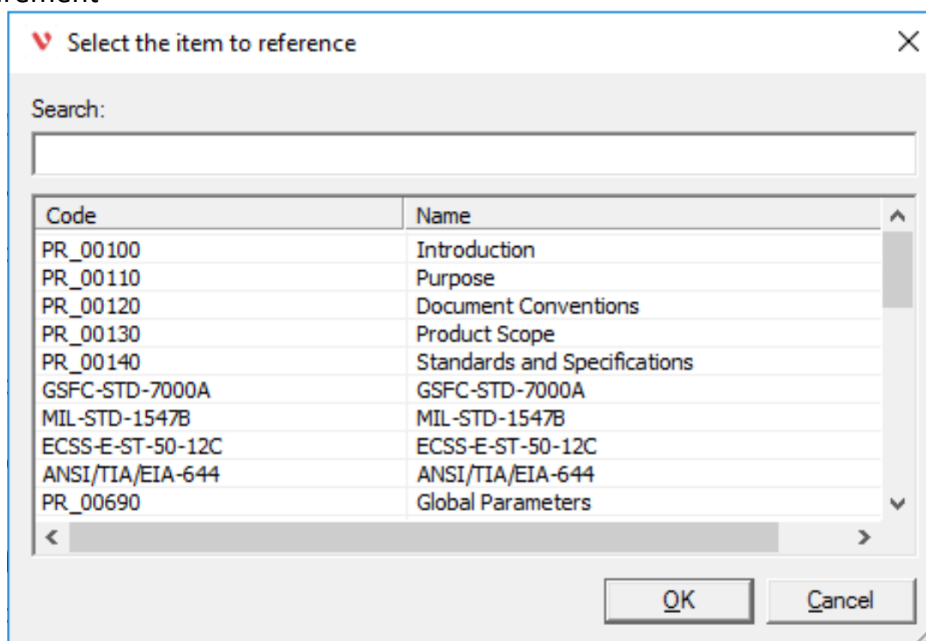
Select the item to reference

Search:

| Code | Name |
|---|---|
| PR_00100 | Introduction |
| PR_00110 | Purpose |
| PR_00120 | Document Conventions |
| PR_00130 | Product Scope |
| PR_00140 | Standards and Specifications |
| GSFC-STD-7000A | GSFC-STD-7000A |
| MIL-STD-1547B | MIL-STD-1547B |
| ECSS-E-ST-50-12C | ECSS-E-ST-50-12C |
| ANSI/TIA/EIA-644 | ANSI/TIA/EIA-644 |
| PR_00690 | Global Parameters |

OK Cancel